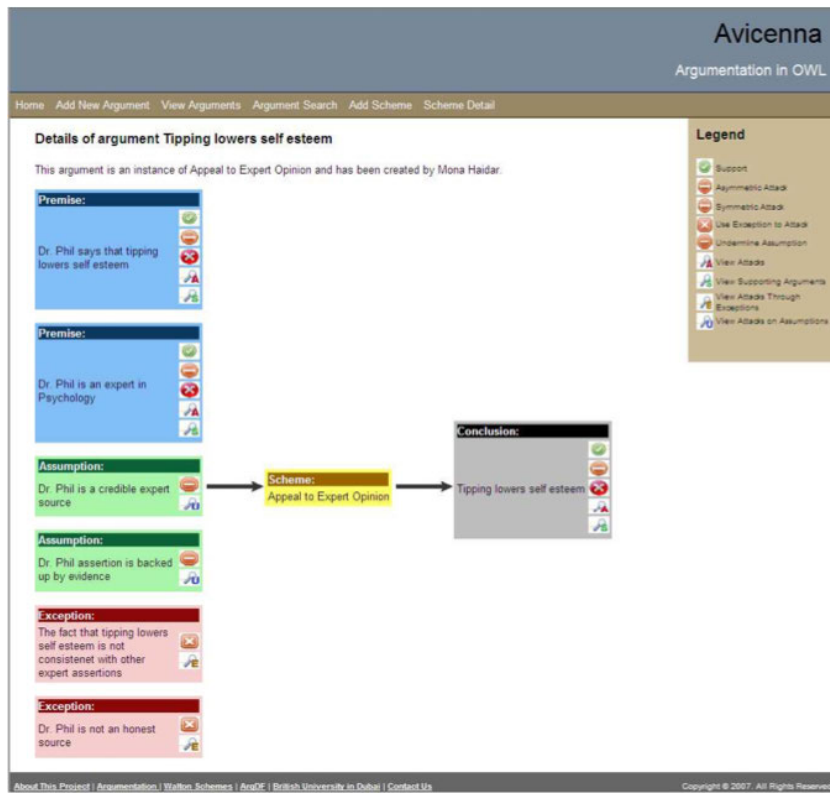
Avicenna

Argumentation in OWL

Home Add New Argument View Arguments Argument Search Add Scheme Scheme Detail

Details of argument Tipping lowers self esteem

This argument is an instance of Appeal to Expert Opinion and has been created by Mona Haidar.

Premise:
Dr. Phil says that tipping lowers self esteem

Premise:
Dr. Phil is an expert in Psychology

Assumption:
Dr. Phil is a credible expert source

Assumption:
Dr. Phil assertion is backed up by evidence

Exception:
The fact that tipping lowers self esteem is not consistenet with other expert assertions

Exception:
Dr. Phil is not an honest source

Scheme:
Appeal to Expert Opinion

Conclusion:
Tipping lowers self esteem

Legend

Support
Asymmetric Attack
Symmetric Attack
Use Exception to Attack
Undermine Assumption
View Attacks
View Supporting Arguments
View Attacks Through Exceptions
View Attacks on Assumptions

About This Project | Argumentation | Walton Schemes | ArgDF | British University in Dubai | Contact Us

Copyright © 2007. All Rights Reserved